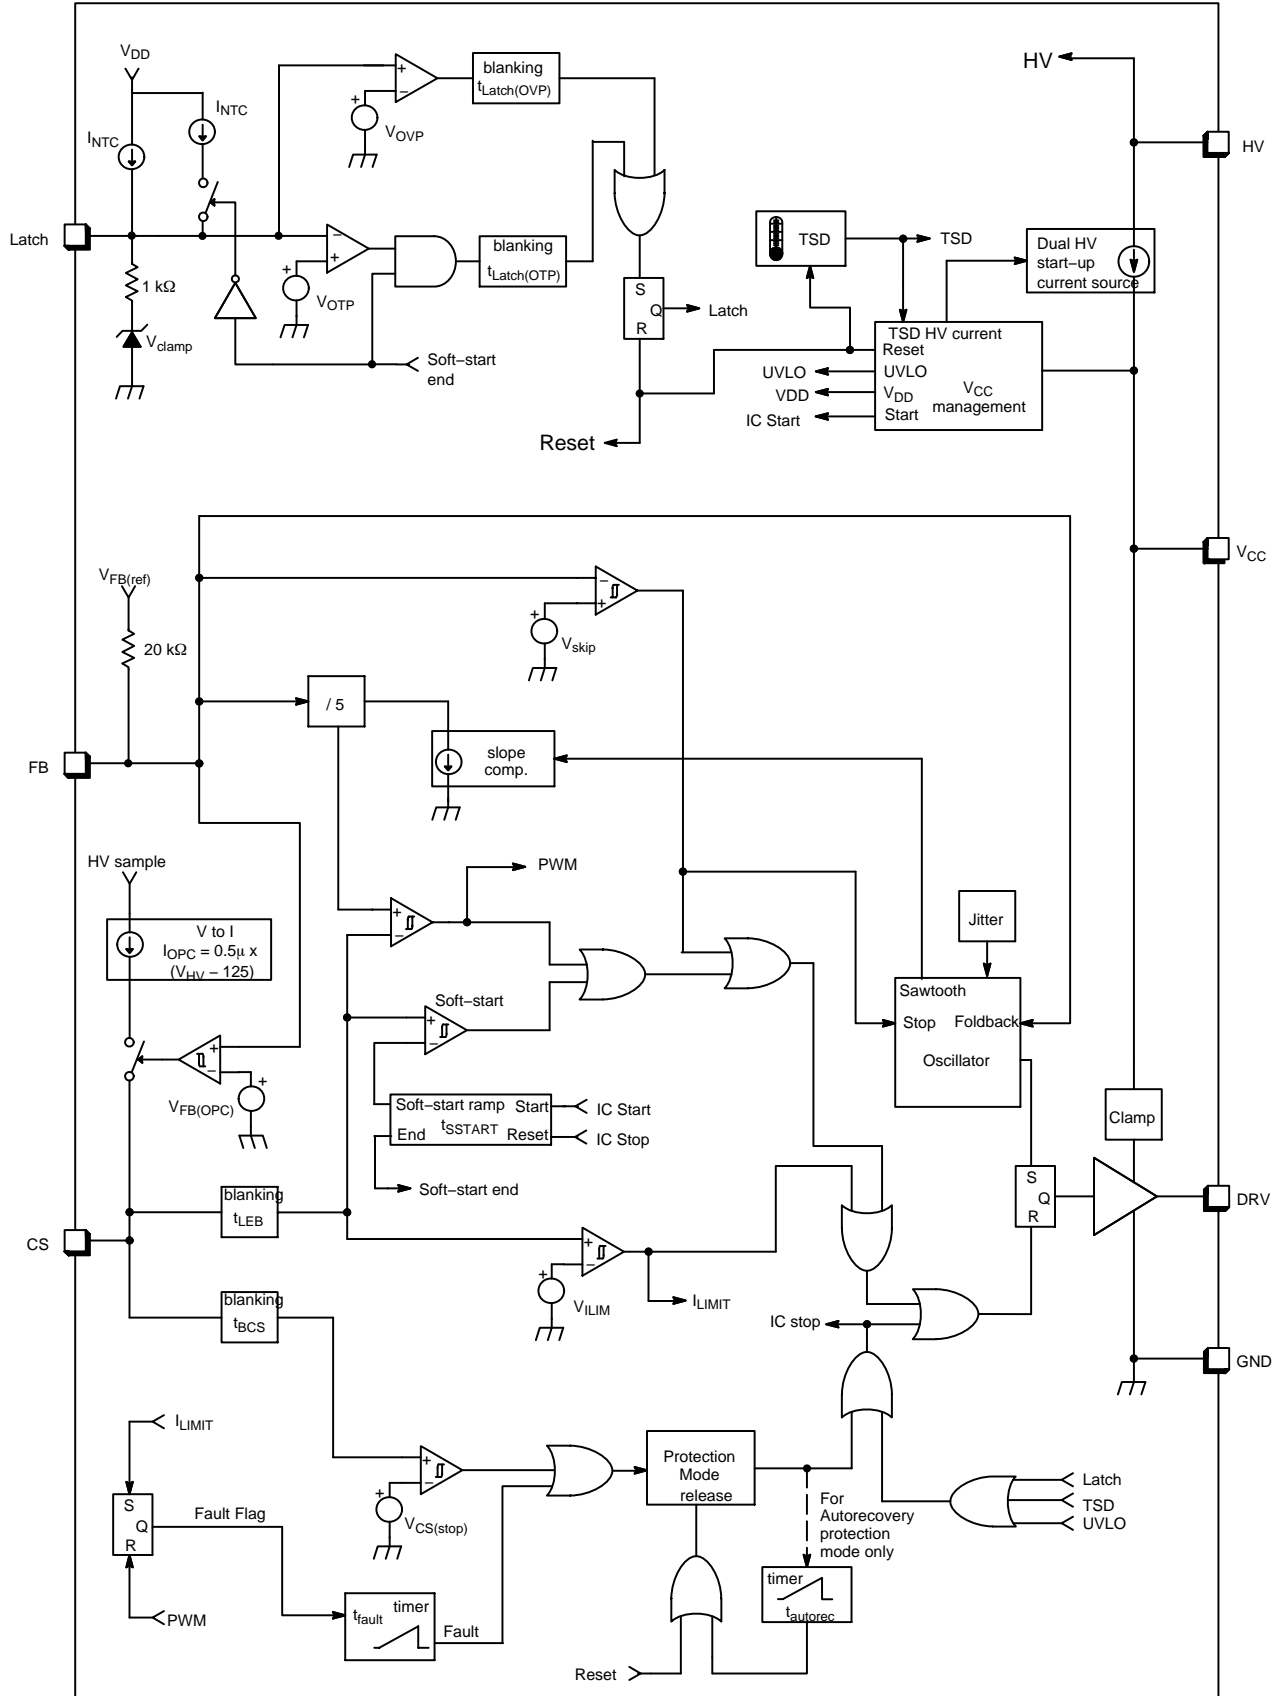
$V_{DD}$
$I_{NTC}$
$I_{NTC}$
blanking
$t_{Latch(OVP)}$
$V_{OVP}$
HV
HV
Latch
blanking
$t_{Latch(OTP)}$
TSD
TSD
Dual HV start–up current source
$1\ k\Omega$
$V_{OTP}$
S
Q
R
Latch
$V_{clamp}$
Soft–start end
TSD HV current
Reset
UVLO
UVLO
VDD
$V_{DD}$
$V_{CC}$ management
IC Start
Start
Reset
$V_{FB(ref)}$
$V_{CC}$
$V_{skip}$
$20\ k\Omega$
/ 5
slope comp.
FB
HV sample
PWM
Jitter
V to I
$I_{OPC} = 0.5\mu\ x$
$(V_{HV} - 125)$
Soft–start
Sawtooth
Stop
Foldback
Oscillator
$V_{FB(OPC)}$
Soft–start ramp
Start
IC Start
$t_{SSTART}$
End
Reset
IC Stop
Clamp
Soft–start end
blanking
$t_{LEB}$
S
Q
R
DRV
CS
$V_{ILIM}$
$I_{LIMIT}$
blanking
$t_{BCS}$
IC stop
GND
$I_{LIMIT}$
Protection Mode release
Latch
S
Q
R
$V_{CS(stop)}$
For Autorecovery protection mode only
TSD
UVLO
Fault Flag
timer
$t_{fault}$
timer
$t_{autorec}$
Fault
PWM
Reset